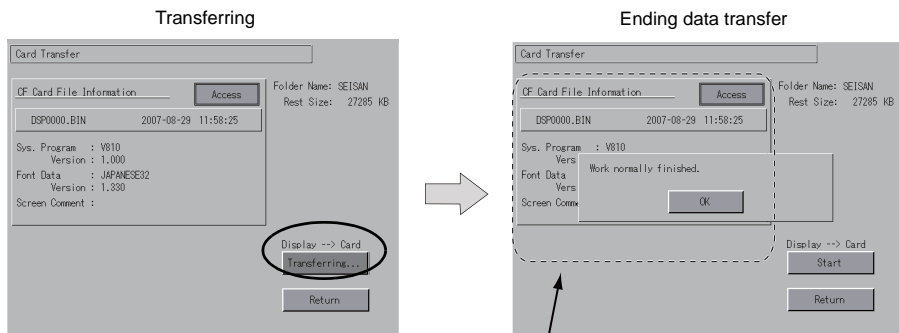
Transferring

Card Transfer

CF Card File Information

Access

Folder Name: SEISAN
Rest Size: 27285 KB

DSP0000.BIN 2007-08-29 11:58:25

Sys. Program : V810
Version : 1.000
Font Data : JAPANESE32
Version : 1.330
Screen Comment :

Display --> Card
Transferring...

Return

Ending data transfer

Card Transfer

CF Card File Information

Access

Folder Name: SEISAN
Rest Size: 27285 KB

DSP0000.BIN 2007-08-29 11:58:25

Sys. Program : V810
Vers
Font Data
Vers
Screen Comm

Work normally finished.

OK

Display --> Card
Start

Return